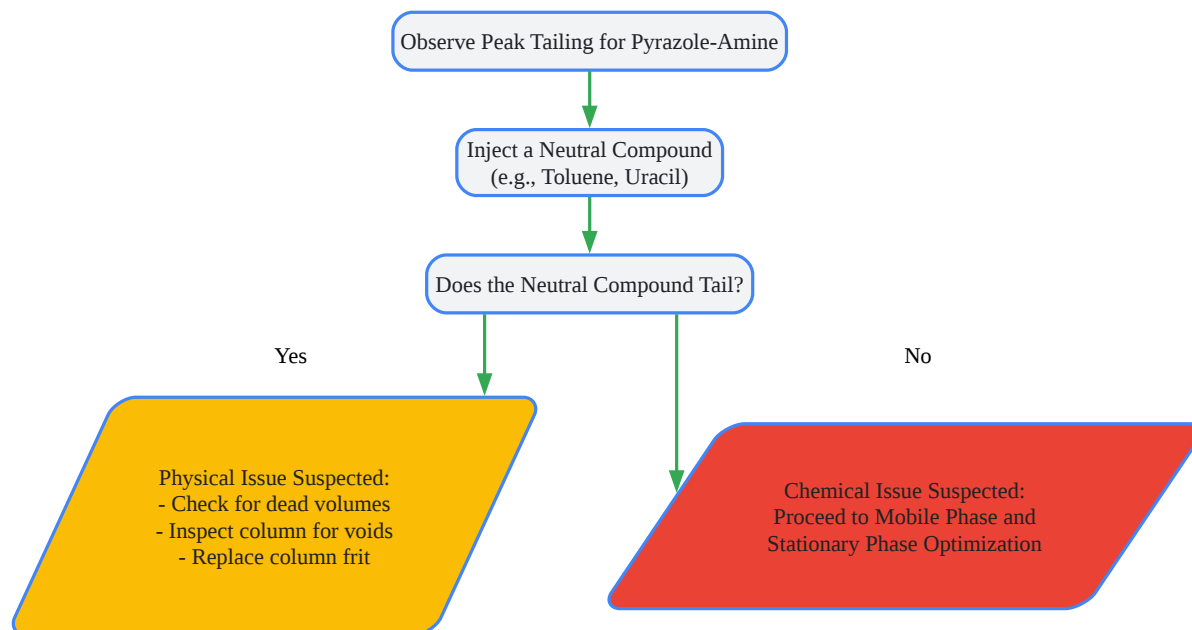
Observe Peak Tailing for Pyrazole-Amine

Inject a Neutral Compound
(e.g., Toluene, Uracil)

Does the Neutral Compound Tail?

Yes

No

Physical Issue Suspected:
- Check for dead volumes
- Inspect column for voids
- Replace column frit

Chemical Issue Suspected:
Proceed to Mobile Phase and
Stationary Phase Optimization